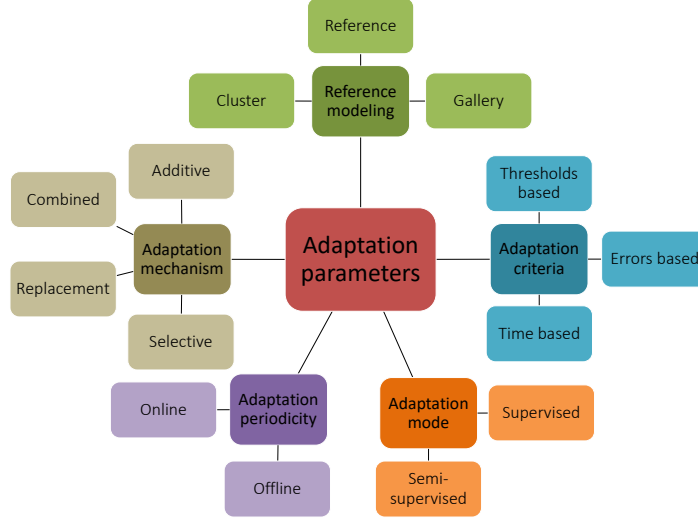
Reference

Cluster

Reference modeling

Gallery

Additive

Combined

Adaptation mechanism

Replacement

Selective

Adaptation parameters

Thresholds based

Adaptation criteria

Errors based

Time based

Online

Adaptation periodicity

Offline

Adaptation mode

Supervised

Semi-supervised